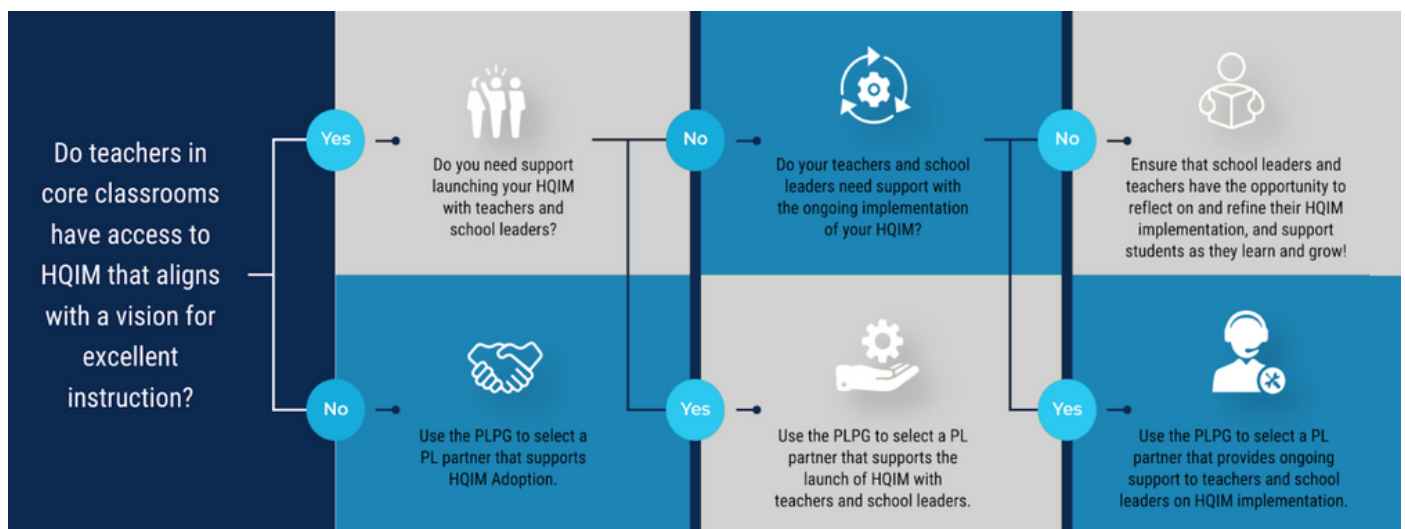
Do teachers in core classrooms have access to HQIM that aligns with a vision for excellent instruction?

Yes

Do you need support launching your HQIM with teachers and school leaders?

No

Do your teachers and school leaders need support with the ongoing implementation of your HQIM?

No

Ensure that school leaders and teachers have the opportunity to reflect on and refine their HQIM implementation, and support students as they learn and grow!

No

Use the PLPG to select a PL partner that supports HQIM Adoption.

Yes

Use the PLPG to select a PL partner that supports the launch of HQIM with teachers and school leaders.

Yes

Use the PLPG to select a PL partner that provides ongoing support to teachers and school leaders on HQIM implementation.